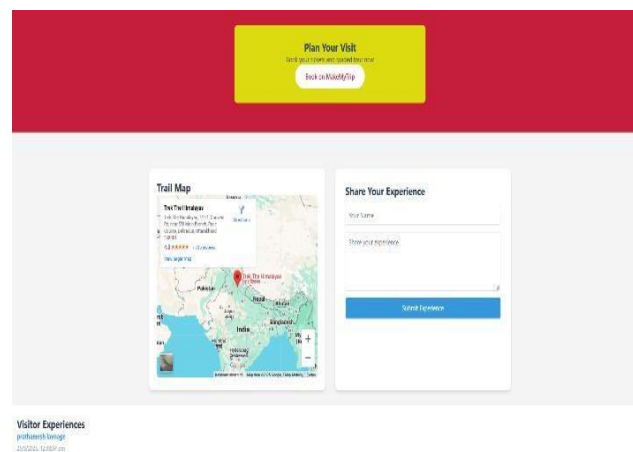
Plan Your Visit
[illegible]
Book on MakeMyTrip

Trail Map
Trek The Himalayas
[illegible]
4.8 ★★★★★ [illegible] reviews
View larger map
Directions
Trek The Himalayas
Pakistan
Nepal
India
Bangladesh
+
−
Google
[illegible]

Share Your Experience
Your Name
Share your experience
Submit Experience

Visitor Experiences
prathamesh lavnage
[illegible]